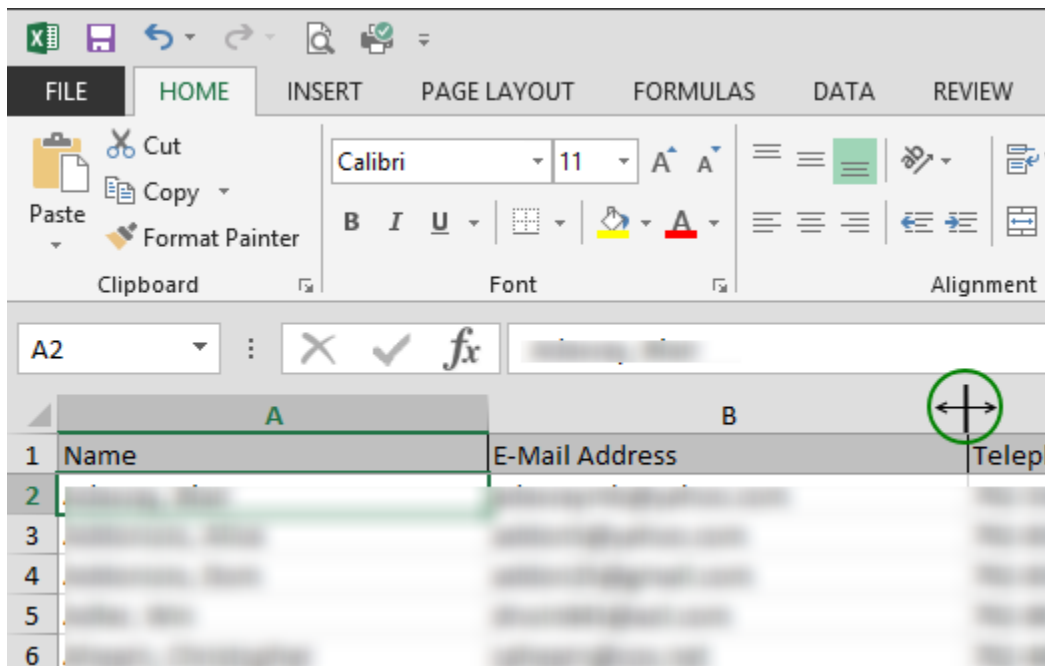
FILE HOME INSERT PAGE LAYOUT FORMULAS DATA REVIEW

Cut
Copy
Paste
Format Painter
Clipboard

Calibri 11
B I U
Font

Alignment

A2
$f_x$ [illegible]

| | A | B | |
|---|---|---|---|
| 1 | Name | E-Mail Address | Telep |
| 2 | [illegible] | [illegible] | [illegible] |
| 3 | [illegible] | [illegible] | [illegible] |
| 4 | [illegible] | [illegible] | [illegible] |
| 5 | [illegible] | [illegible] | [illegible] |
| 6 | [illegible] | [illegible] | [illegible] |